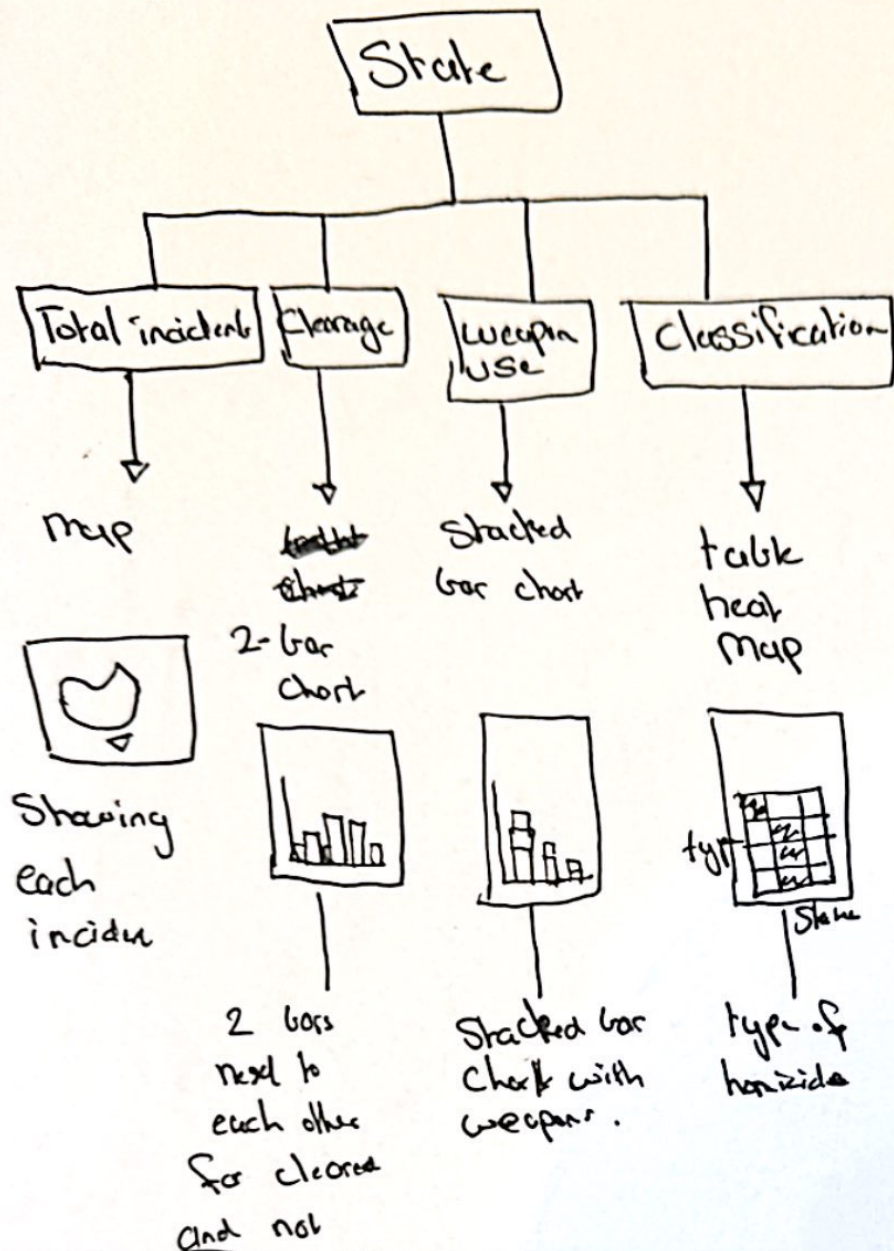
State

Total incidents

Clearage

weapon use

Classification

map

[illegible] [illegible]

2-bar chart

Stacked bar chart

table heat map

Showing each incident

type

State

2 bars next to each other for cleared and not

Stacked bar chart with weapons.

type of homicide